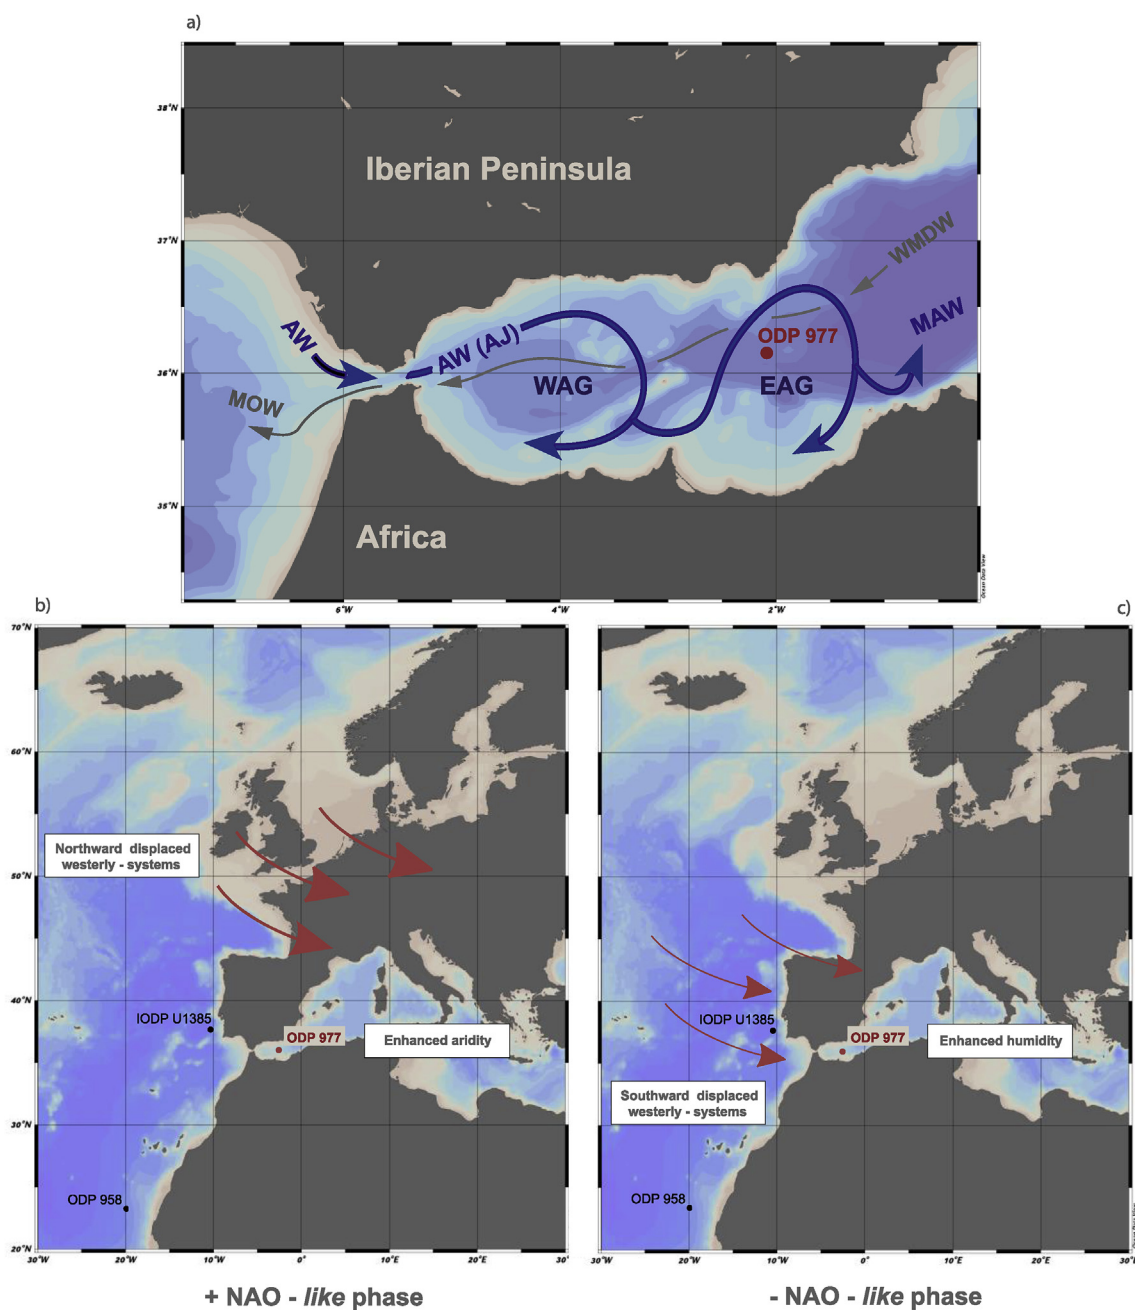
a)

38°N
37°N
36°N
35°N

Iberian Peninsula

WMDW
AW
AW (AJ)
ODP 977
MAW
MOW
WAG
EAG

Africa

6°W
4°W
2°W

Ocean Data View

b)

70°N
60°N
50°N
40°N
30°N
20°N

Northward displaced westerly - systems

IODP U1385
ODP 977
Enhanced aridity
ODP 958

30°W 20°W 10°W 0° 10°E 20°E 30°

+ NAO - *like* phase

c)

IODP U1385
ODP 977
Enhanced humidity
Southward displaced westerly - systems
ODP 958

30°W 20°W 10°W 0° 10°E 20°E 30°

- NAO - *like* phase